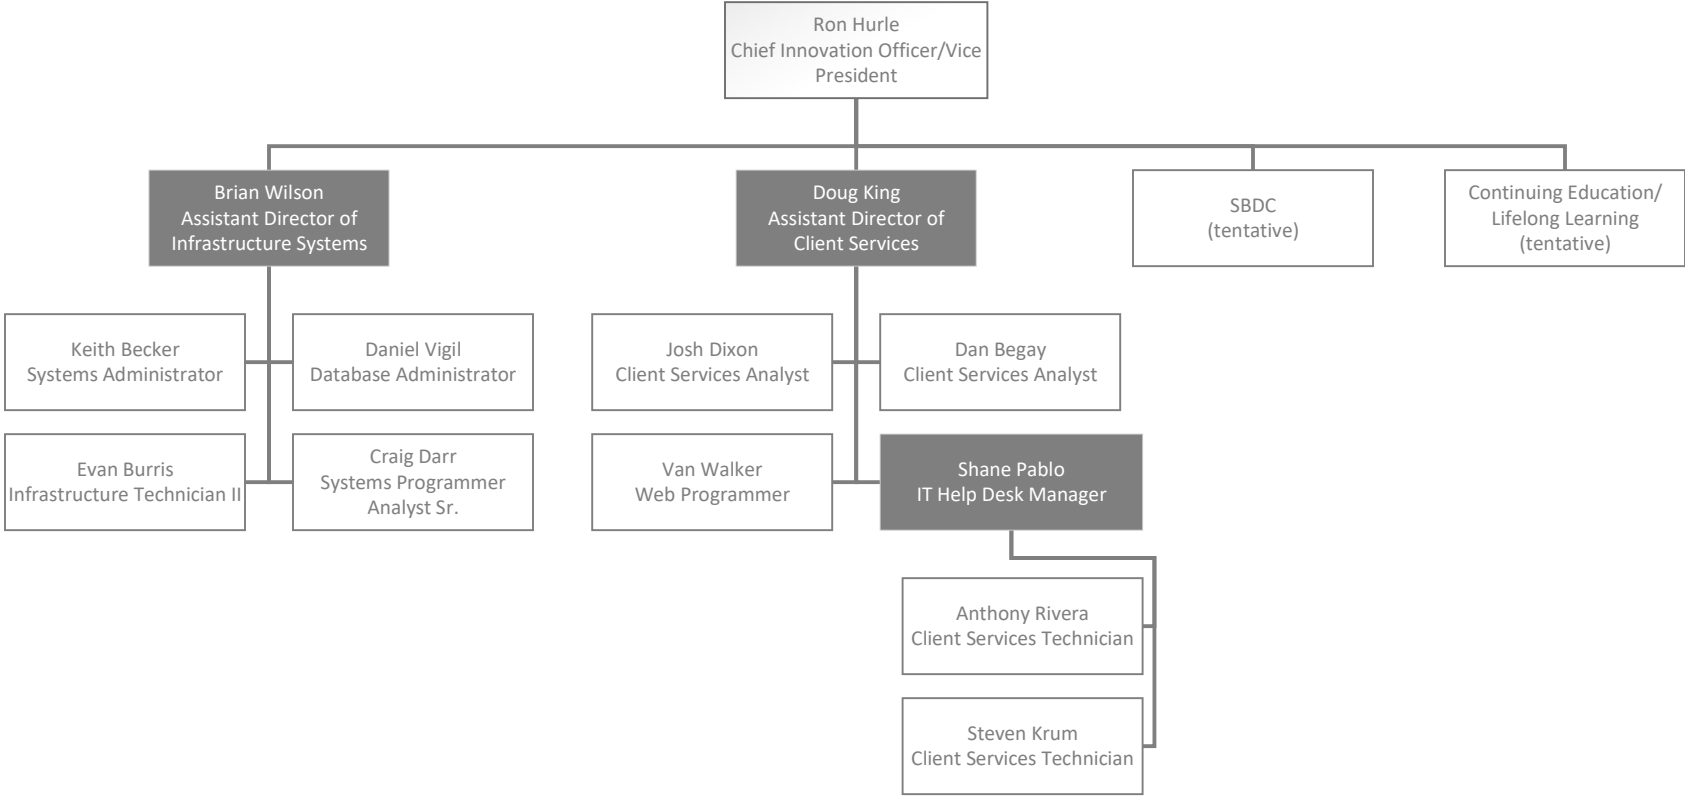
Ron Hurle
Chief Innovation Officer/Vice President

Brian Wilson
Assistant Director of Infrastructure Systems

Doug King
Assistant Director of Client Services

SBDC
(tentative)

Continuing Education/ Lifelong Learning
(tentative)

Keith Becker
Systems Administrator

Daniel Vigil
Database Administrator

Evan Burris
Infrastructure Technician II

Craig Darr
Systems Programmer Analyst Sr.

Josh Dixon
Client Services Analyst

Dan Begay
Client Services Analyst

Van Walker
Web Programmer

Shane Pablo
IT Help Desk Manager

Anthony Rivera
Client Services Technician

Steven Krum
Client Services Technician